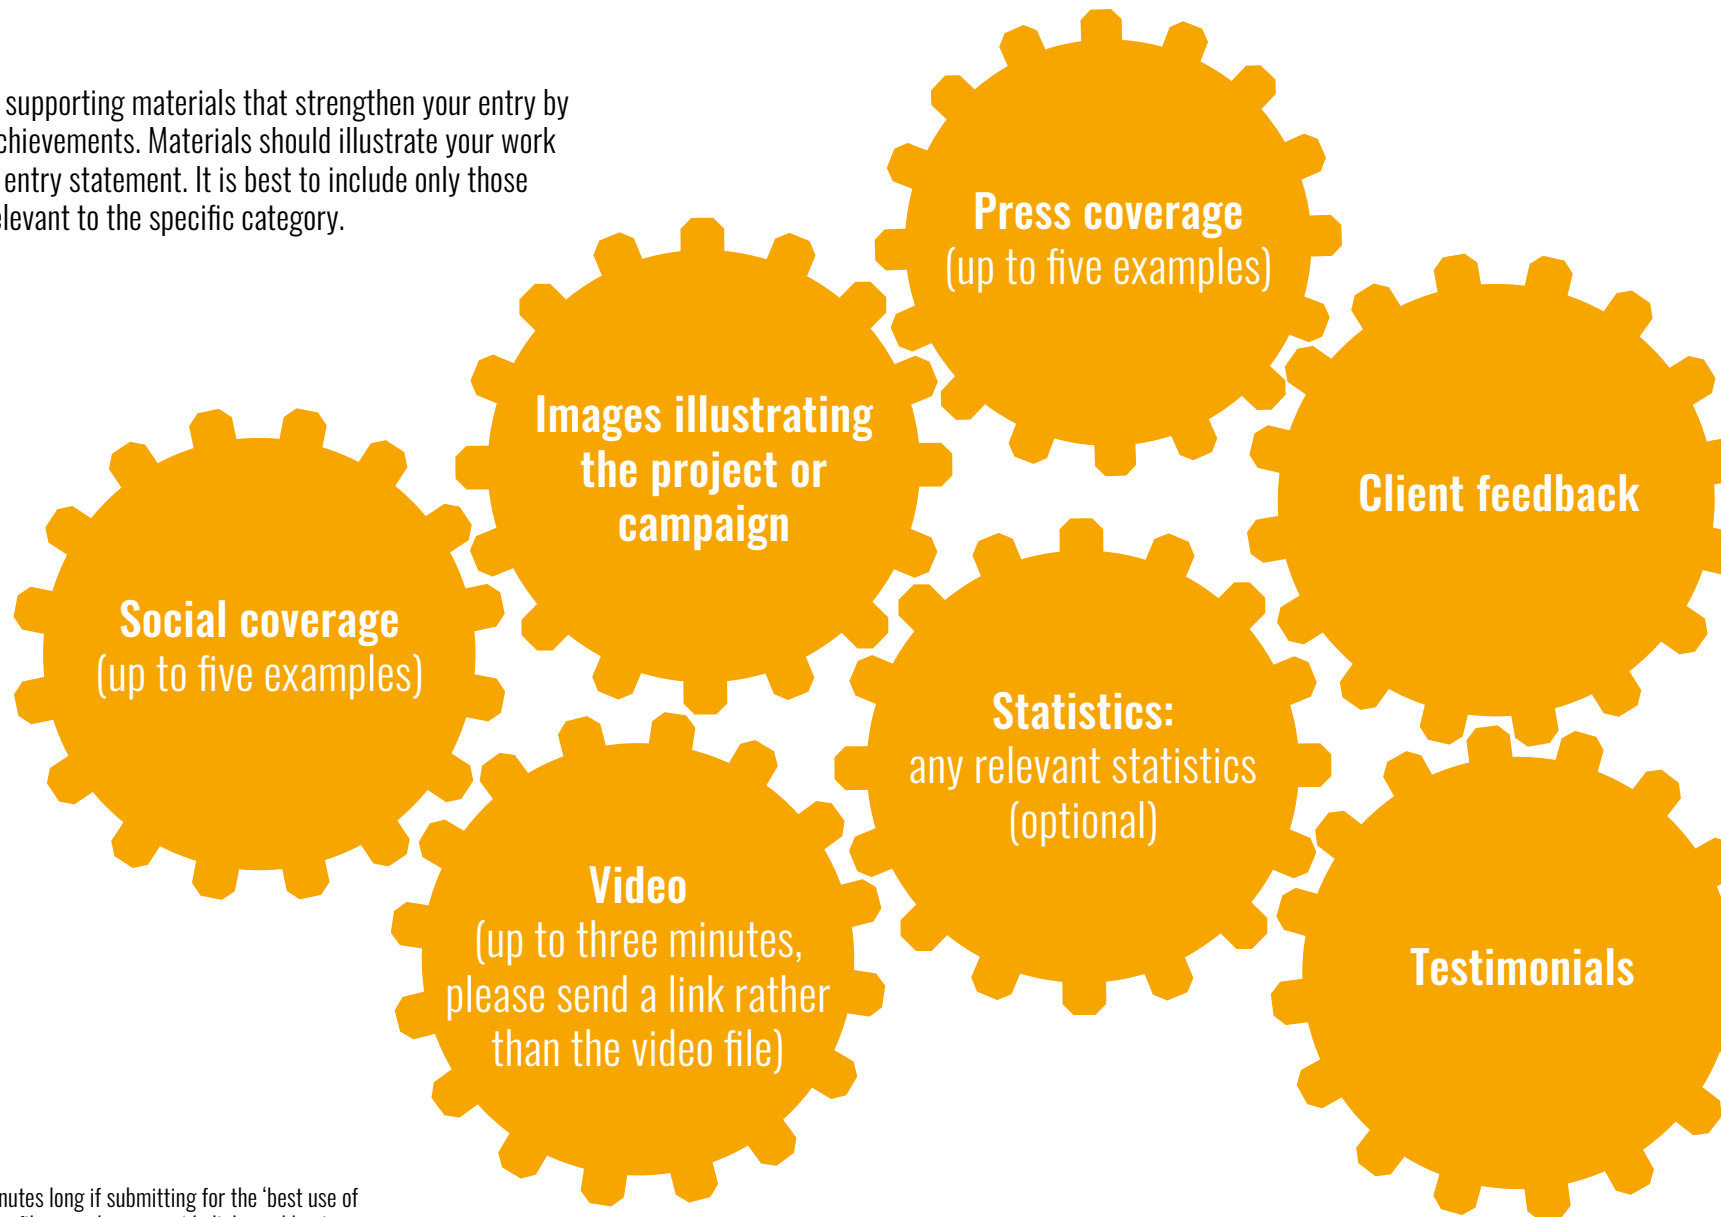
supporting materials that strengthen your entry by chievements. Materials should illustrate your work entry statement. It is best to include only those elevant to the specific category.

Press coverage
(up to five examples)

Images illustrating the project or campaign

Client feedback

Social coverage
(up to five examples)

Statistics:
any relevant statistics (optional)

Video
(up to three minutes, please send a link rather than the video file)

Testimonials

nutes long if submitting for the 'best use of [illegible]